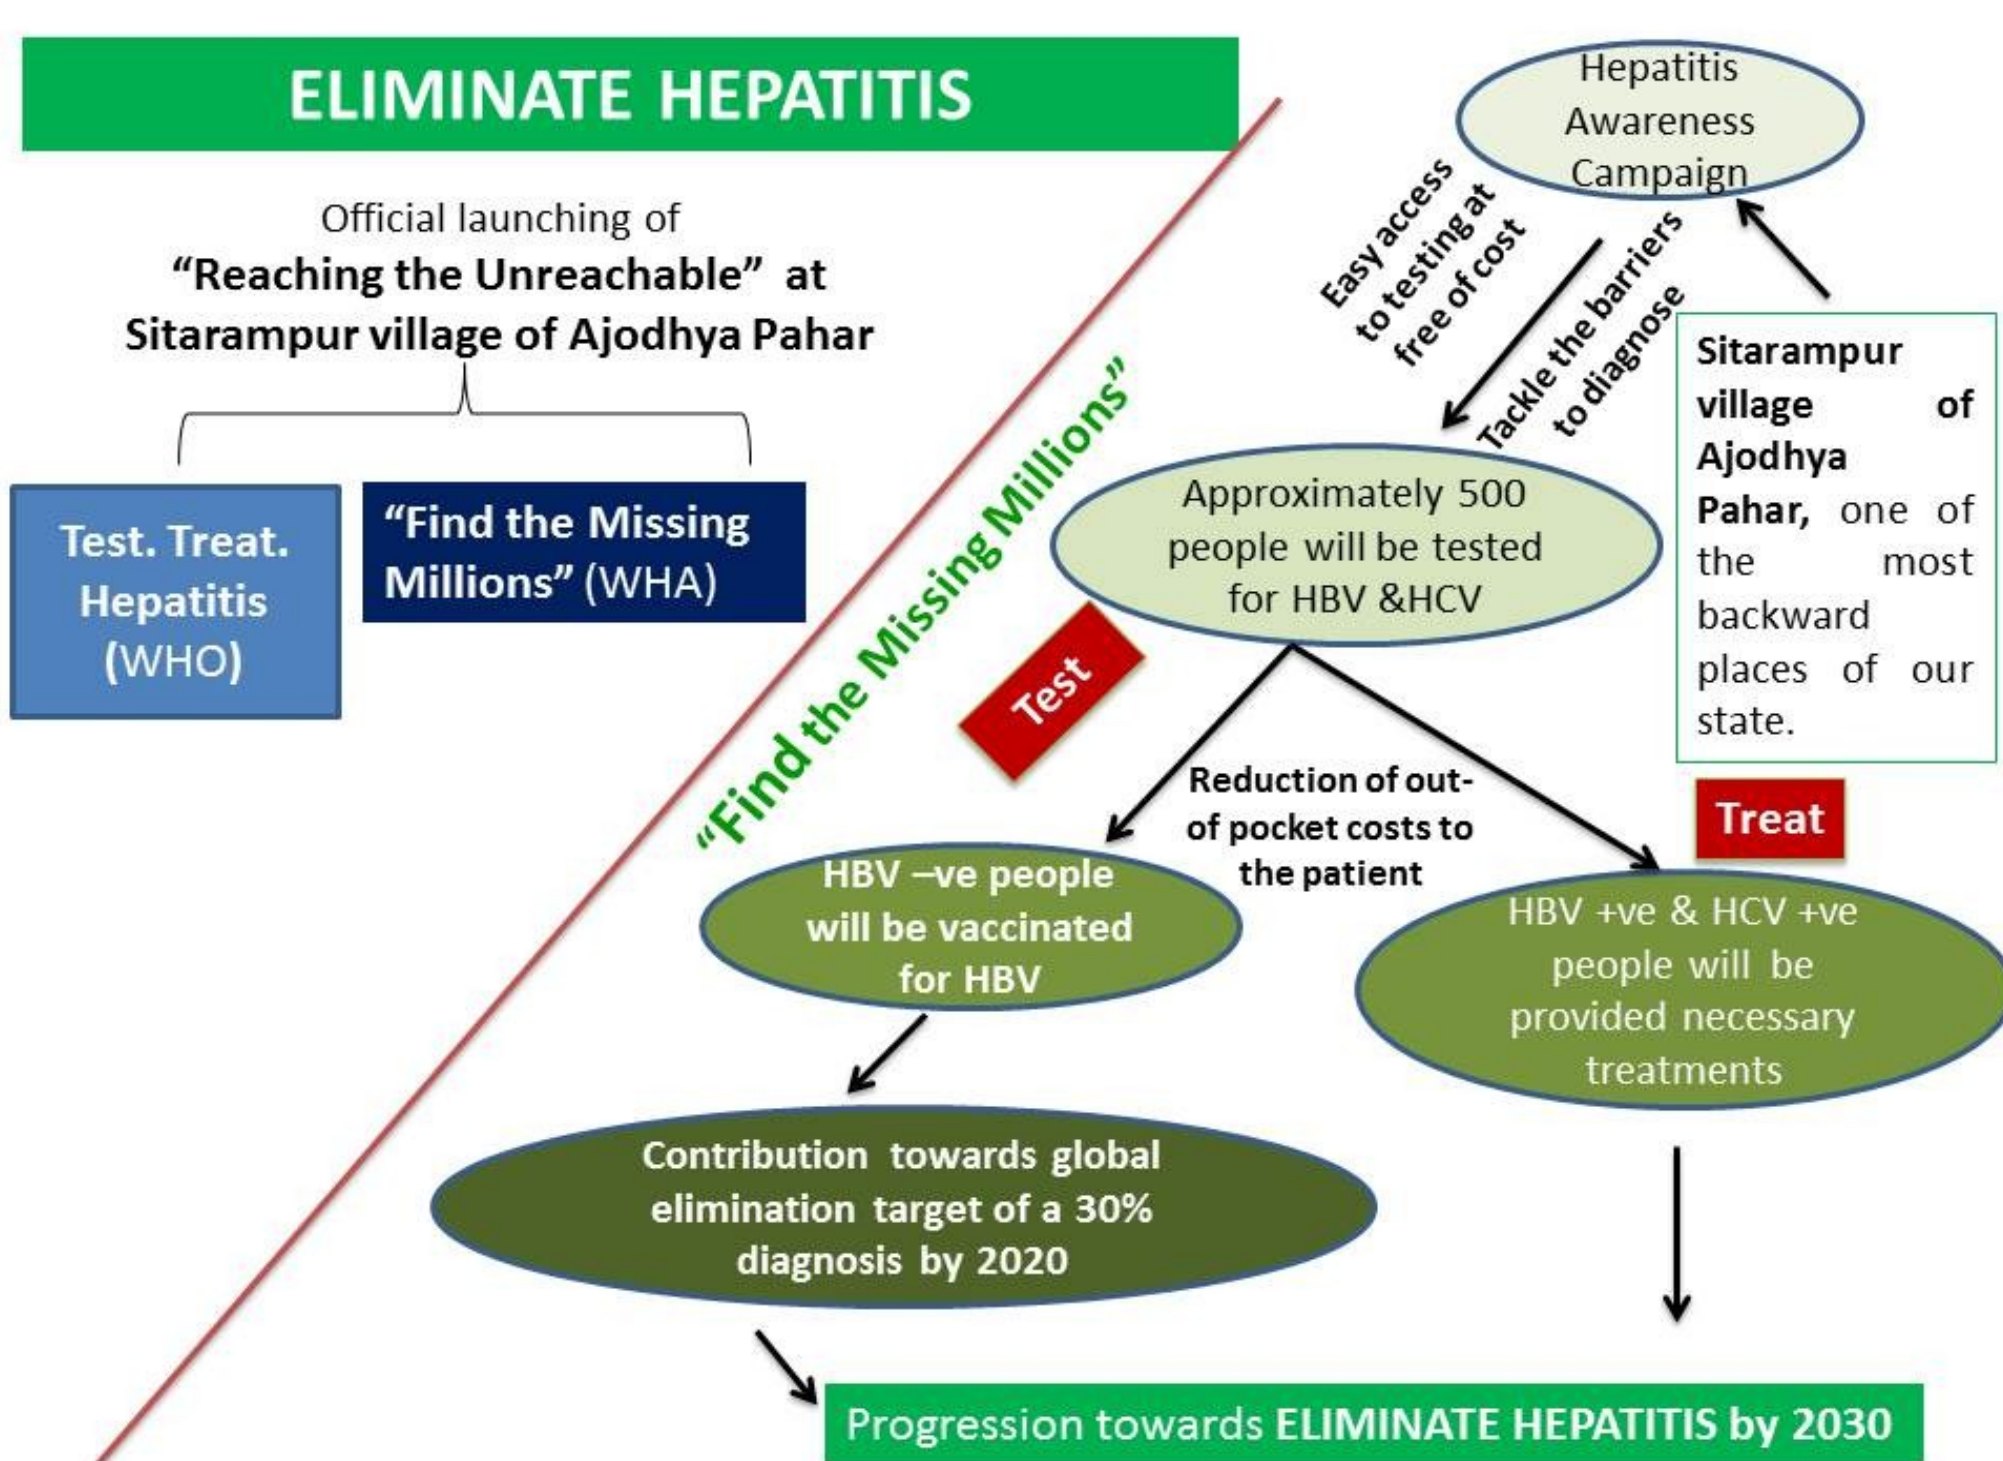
ELIMINATE HEPATITIS

Official launching of
"Reaching the Unreachable" at
Sitarampur village of Ajodhya Pahar

Test. Treat. Hepatitis (WHO)

"Find the Missing Millions" (WHA)

"Find the Missing Millions"

Hepatitis Awareness Campaign

Easy access to testing at free of cost

Tackle the barriers to diagnose

Sitarampur village of Ajodhya Pahar, one of the most backward places of our state.

Approximately 500 people will be tested for HBV &HCV

Test

Reduction of out-of pocket costs to the patient

Treat

HBV –ve people will be vaccinated for HBV

HBV +ve & HCV +ve people will be provided necessary treatments

Contribution towards global elimination target of a 30% diagnosis by 2020

Progression towards ELIMINATE HEPATITIS by 2030